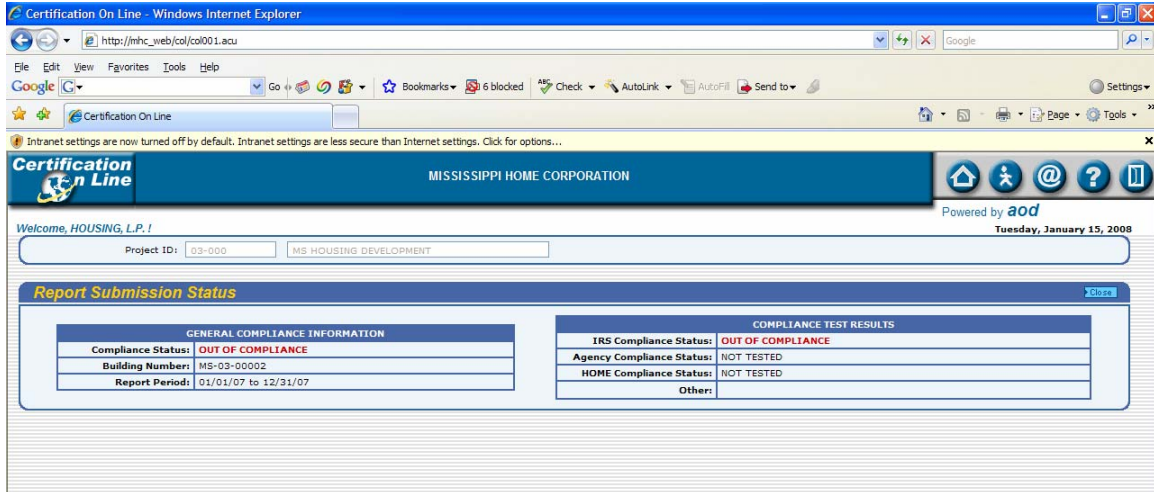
Certification On Line - Windows Internet Explorer

http://mhc_web/col/col001.acu

Google

File Edit View Favorites Tools Help

Google G Go Bookmarks 6 blocked Check AutoLink AutoFill Send to Settings

Certification On Line

Page Tools

Intranet settings are now turned off by default. Intranet settings are less secure than Internet settings. Click for options...

Certification On Line

MISSISSIPPI HOME CORPORATION

Powered by aod

Welcome, HOUSING, L.P. !

Tuesday, January 15, 2008

Project ID: 03-000 MS HOUSING DEVELOPMENT

Report Submission Status

Close

| GENERAL COMPLIANCE INFORMATION | |
|---|---|
| Compliance Status: | OUT OF COMPLIANCE |
| Building Number: | MS-03-00002 |
| Report Period: | 01/01/07 to 12/31/07 |

| COMPLIANCE TEST RESULTS | |
|---|---|
| IRS Compliance Status: | OUT OF COMPLIANCE |
| Agency Compliance Status: | NOT TESTED |
| HOME Compliance Status: | NOT TESTED |
| Other: | |